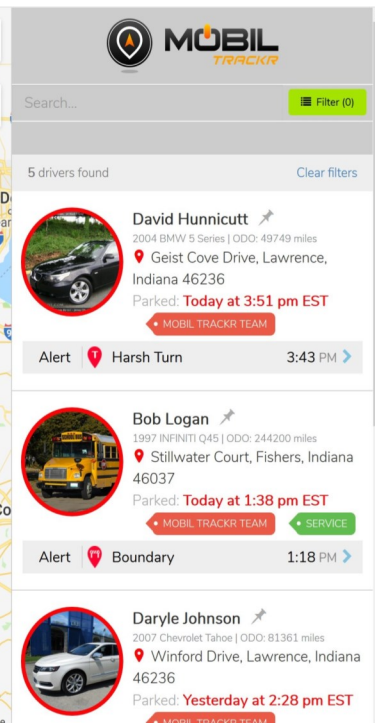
MOBIL TRACKR

Search...

Filter (0)

5 drivers found

Clear filters

David Hunnicutt

2004 BMW 5 Series | ODO: 49749 miles

Geist Cove Drive, Lawrence, Indiana 46236

Parked: Today at 3:51 pm EST

MOBIL TRACKR TEAM

Alert Harsh Turn 3:43 PM

Bob Logan

1997 INFINITI Q45 | ODO: 244200 miles

Stillwater Court, Fishers, Indiana 46037

Parked: Today at 1:38 pm EST

MOBIL TRACKR TEAM

SERVICE

Alert Boundary 1:18 PM

Daryle Johnson

2007 Chevrolet Tahoe | ODO: 81361 miles

Winford Drive, Lawrence, Indiana 46236

Parked: Yesterday at 2:28 pm EST

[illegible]